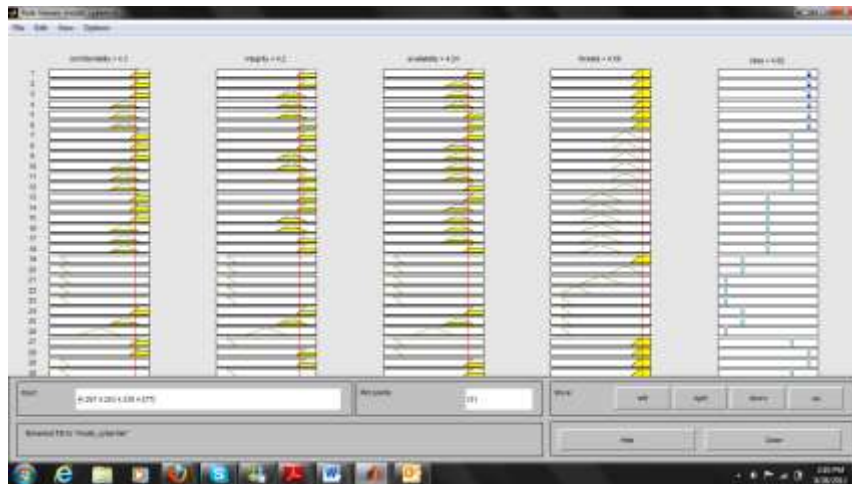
Rule Viewer: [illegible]

File Edit View Options

confidentiality = 4.2

integrity = 4.2

availability = 4.24

threats = 4.59

risks = 4.82

1
2
3
4
5
6
7
8
9
10
11
12
13
14
15
16
17
18
19
20
21
22
23
24
25
26
27
28
29

Input:

[4.2 4.2 4.24 4.59]

Plot points:

101

Move:

left

right

down

up

Renamed FIS to "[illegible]"

Help

Close